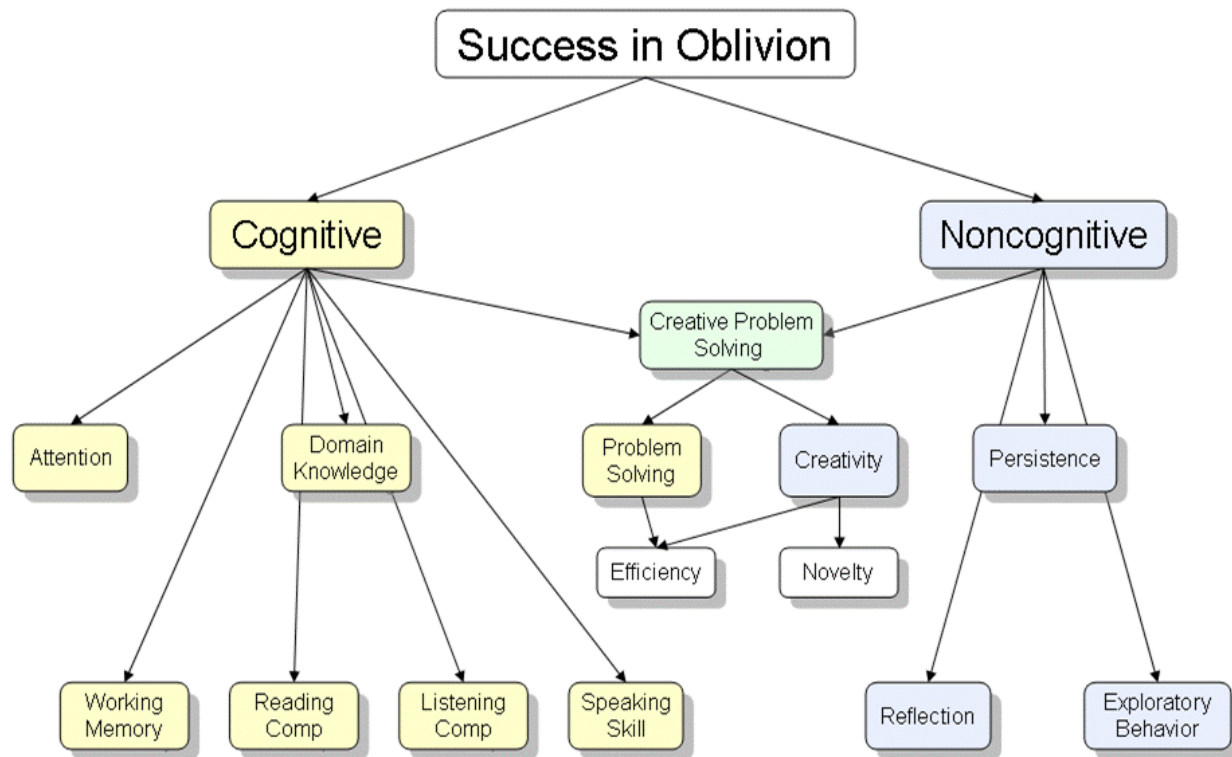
Success in Oblivion

Cognitive

Noncognitive

Creative Problem Solving

Attention

Domain Knowledge

Problem Solving

Creativity

Persistence

Efficiency

Novelty

Working Memory

Reading Comp

Listening Comp

Speaking Skill

Reflection

Exploratory Behavior